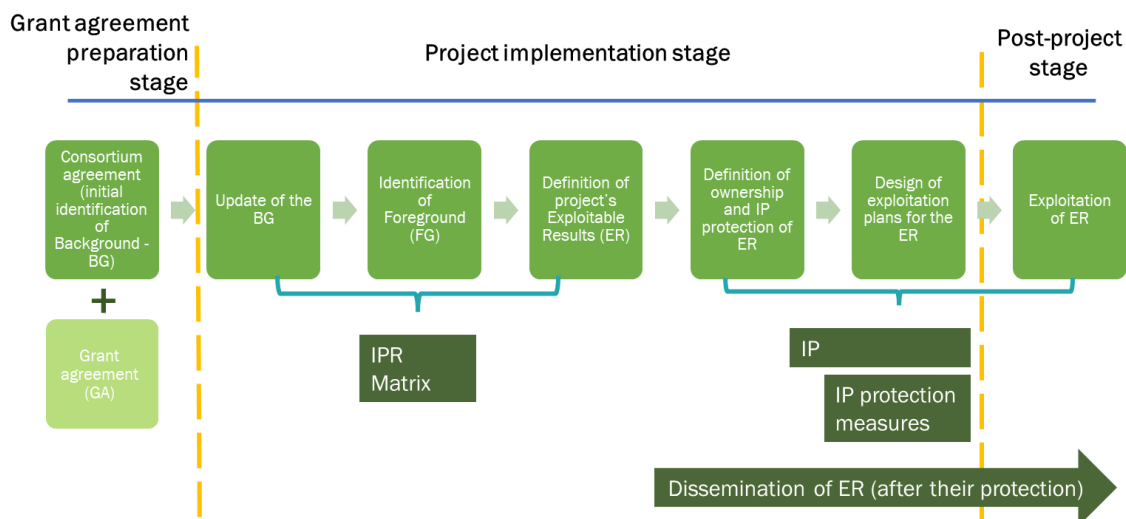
Grant agreement preparation stage

Project implementation stage

Post-project stage

Consortium agreement (initial identification of Background - BG)

+

Grant agreement (GA)

Update of the BG

Identification of Foreground (FG)

Definition of project's Exploitable Results (ER)

Definition of ownership and IP protection of ER

Design of exploitation plans for the ER

Exploitation of ER

IPR Matrix

IP

IP protection measures

Dissemination of ER (after their protection)